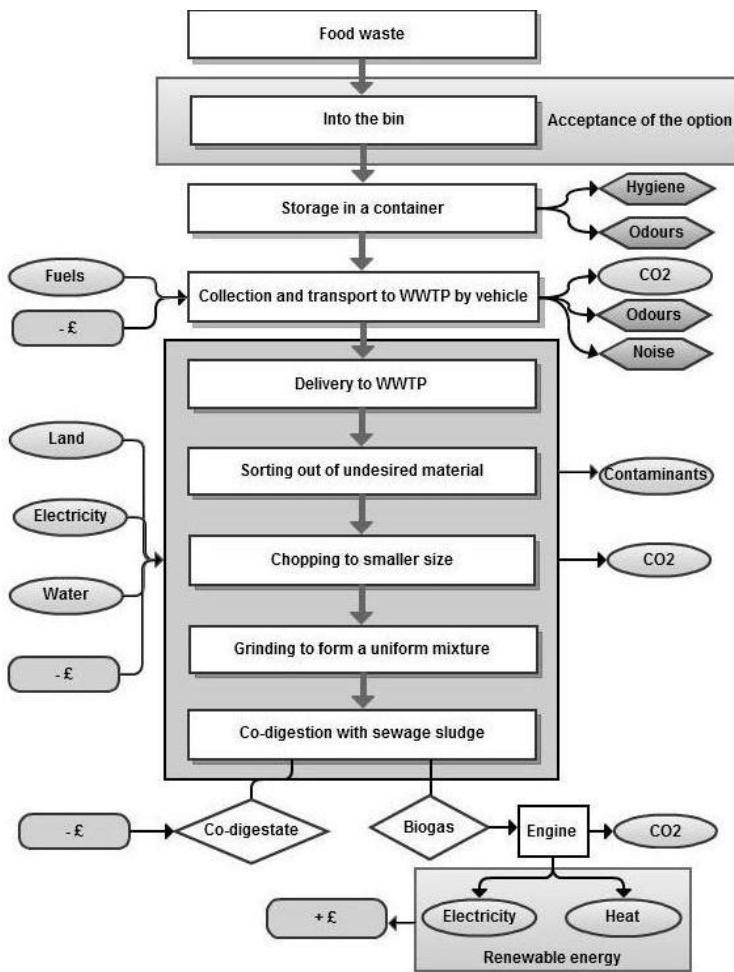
Food waste

Into the bin

Acceptance of the option

Storage in a container

Hygiene

Odours

Fuels

- £

Collection and transport to WWTP by vehicle

CO2

Odours

Noise

Delivery to WWTP

Land

Electricity

Water

- £

Sorting out of undesired material

Contaminants

Chopping to smaller size

CO2

Grinding to form a uniform mixture

Co-digestion with sewage sludge

- £

Co-digestate

Biogas

Engine

CO2

+ £

Electricity

Heat

Renewable energy